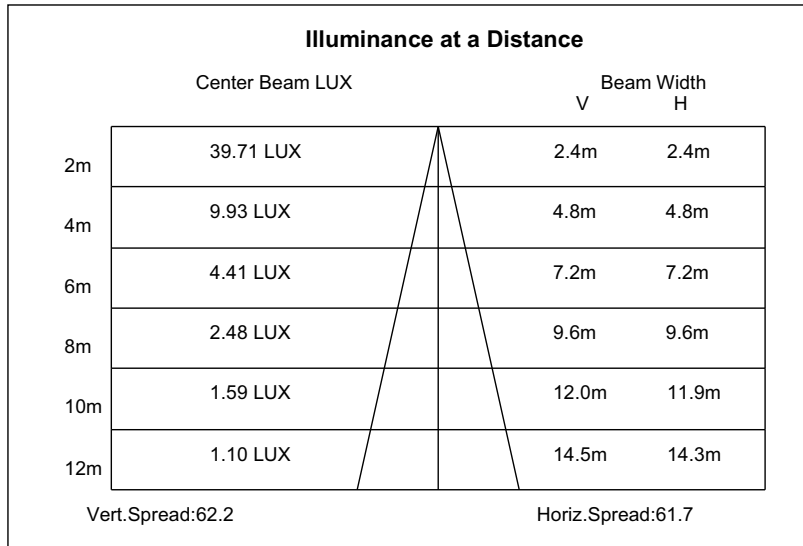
Illuminance at a Distance

Center Beam LUX

Beam Width
V H

| | Center Beam LUX | V | H |
|---|---|---|---|
| 2m | 39.71 LUX | 2.4m | 2.4m |
| 4m | 9.93 LUX | 4.8m | 4.8m |
| 6m | 4.41 LUX | 7.2m | 7.2m |
| 8m | 2.48 LUX | 9.6m | 9.6m |
| 10m | 1.59 LUX | 12.0m | 11.9m |
| 12m | 1.10 LUX | 14.5m | 14.3m |

Vert.Spread:62.2

Horiz.Spread:61.7